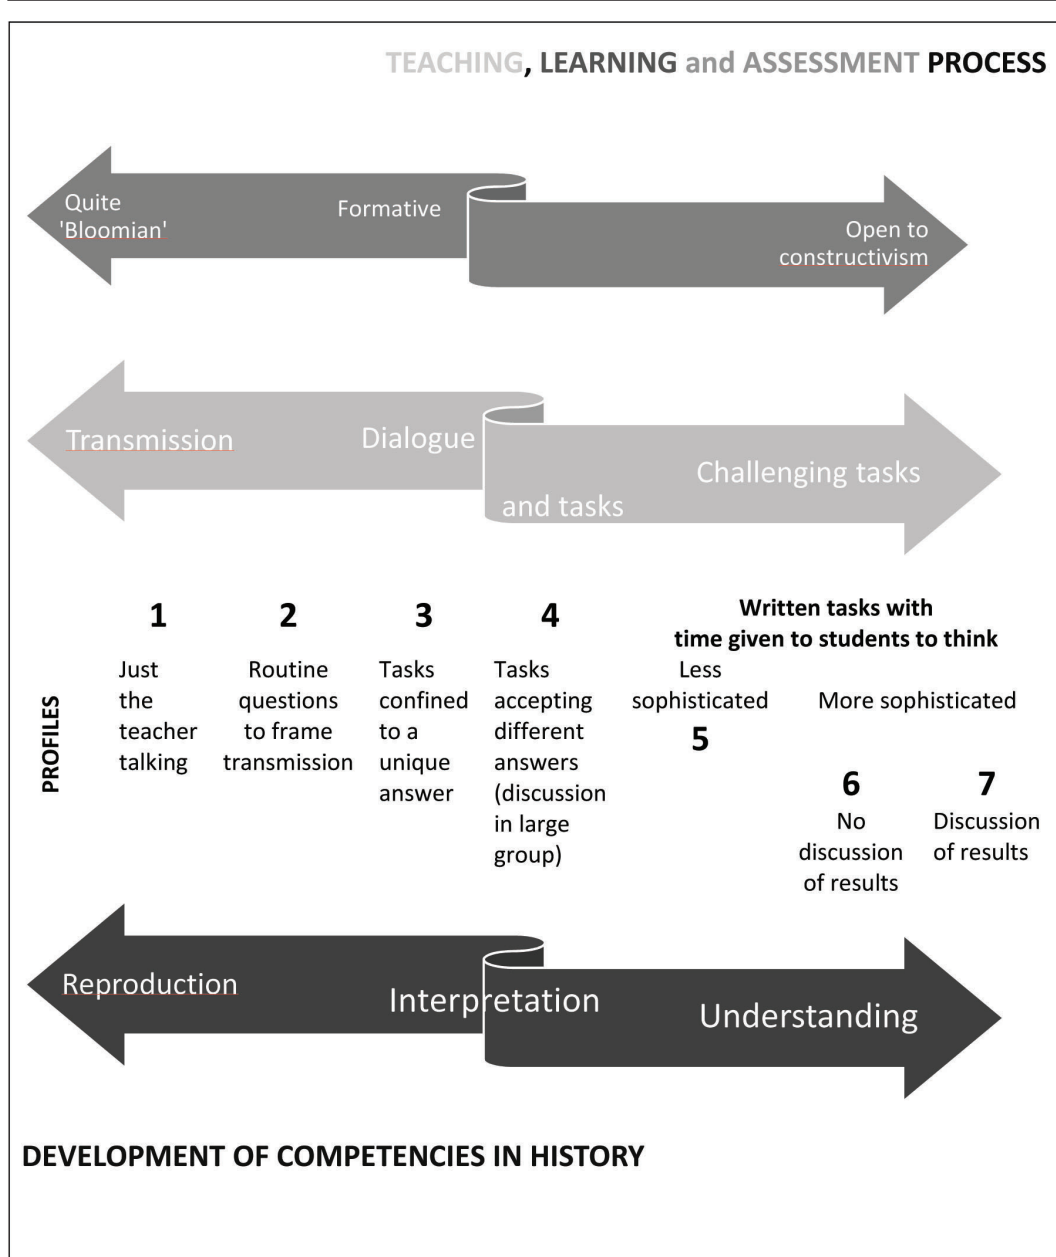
TEACHING, LEARNING and ASSESSMENT PROCESS

Quite 'Bloomian'

Formative

Open to constructivism

Transmission

Dialogue and tasks

Challenging tasks

PROFILES

1
Just the teacher talking

2
Routine questions to frame transmission

3
Tasks confined to a unique answer

4
Tasks accepting different answers (discussion in large group)

Written tasks with time given to students to think

Less sophisticated
5

More sophisticated

6
No discussion of results

7
Discussion of results

Reproduction

Interpretation

Understanding

DEVELOPMENT OF COMPETENCIES IN HISTORY